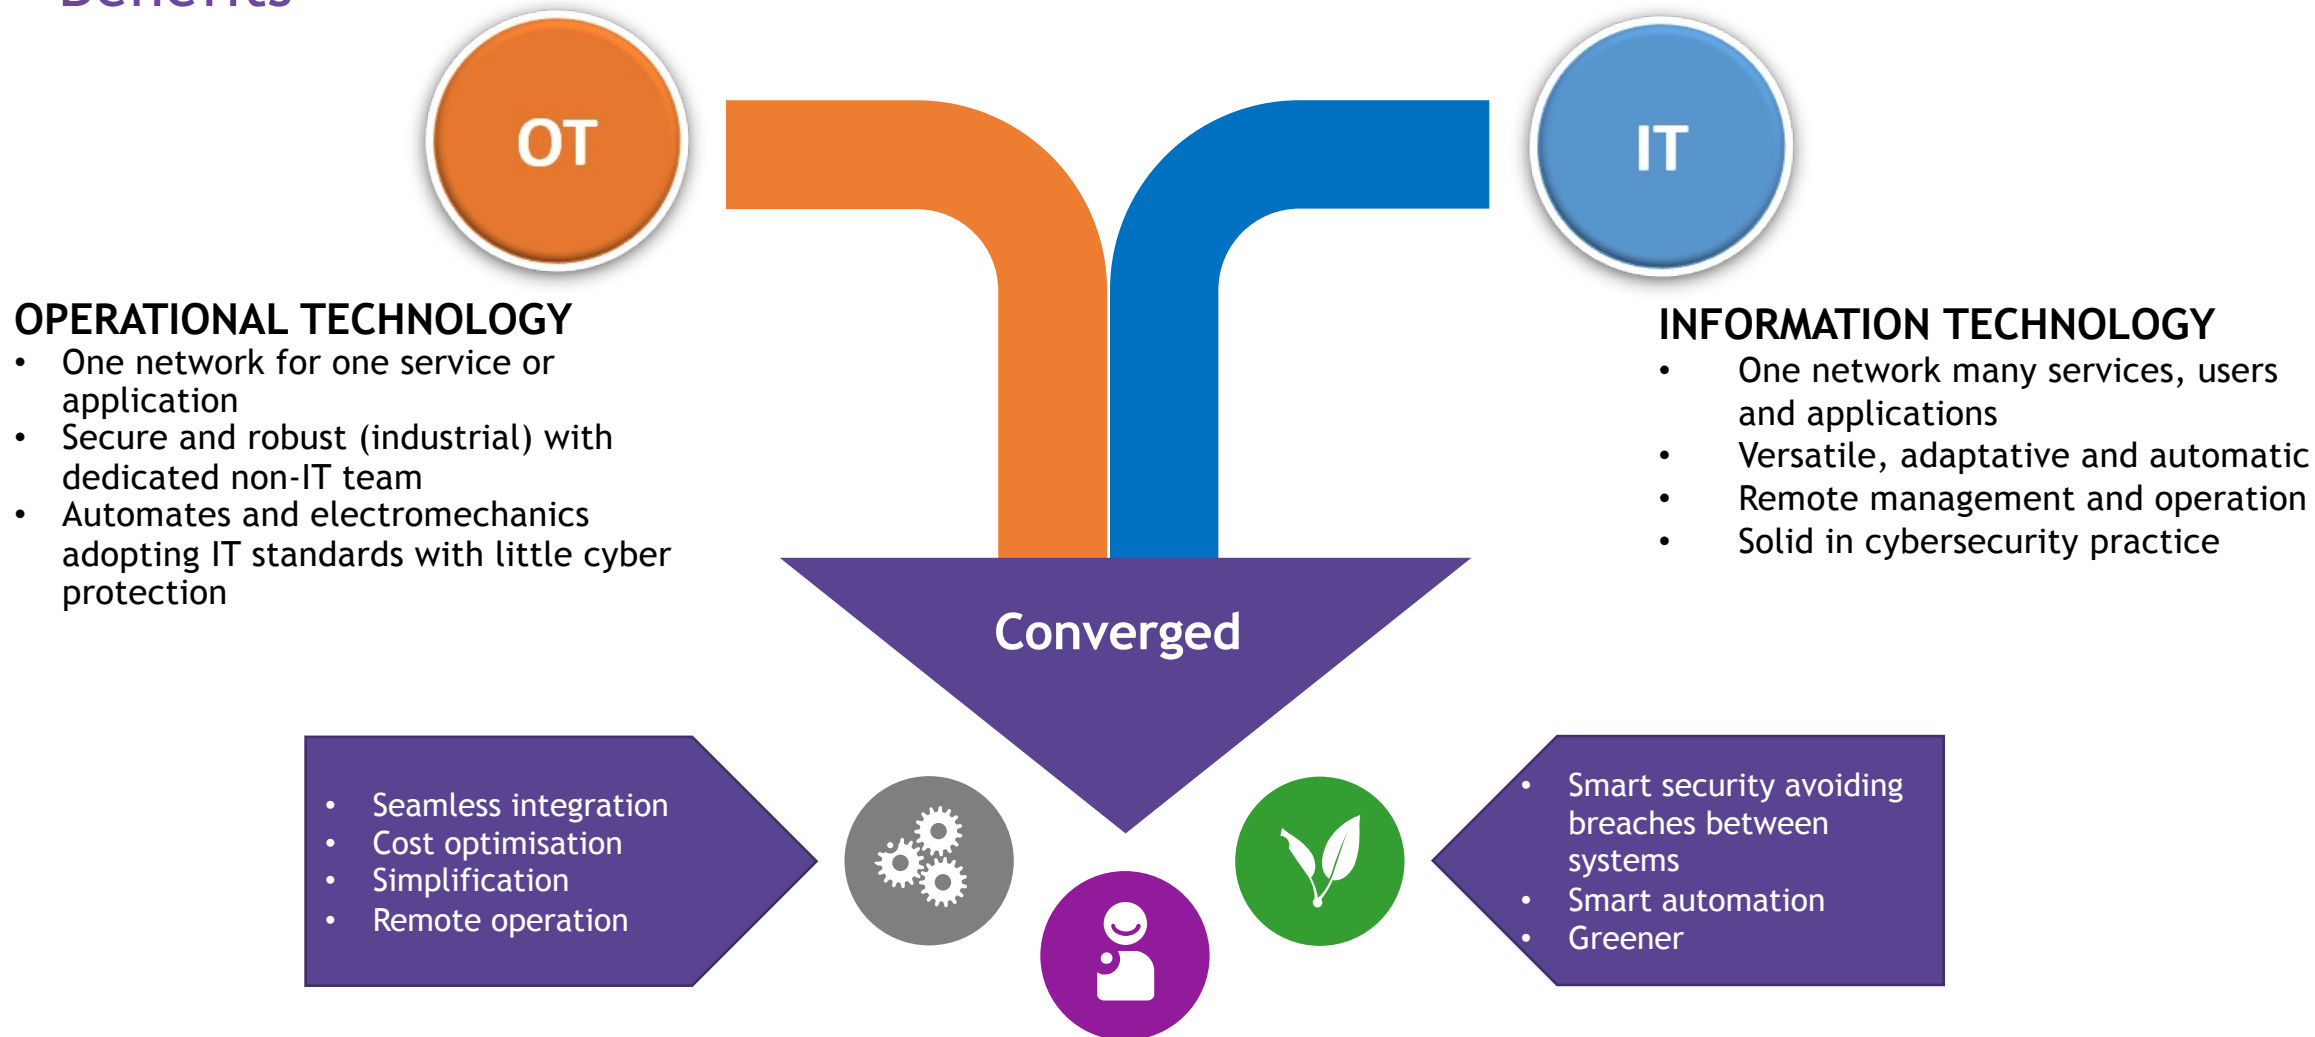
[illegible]

OT

IT

OPERATIONAL TECHNOLOGY
- One network for one service or application
- Secure and robust (industrial) with dedicated non-IT team
- Automates and electromechanics adopting IT standards with little cyber protection

INFORMATION TECHNOLOGY
- One network many services, users and applications
- Versatile, adaptative and automatic
- Remote management and operation
- Solid in cybersecurity practice

Converged

- Seamless integration
- Cost optimisation
- Simplification
- Remote operation

- Smart security avoiding breaches between systems
- Smart automation
- Greener